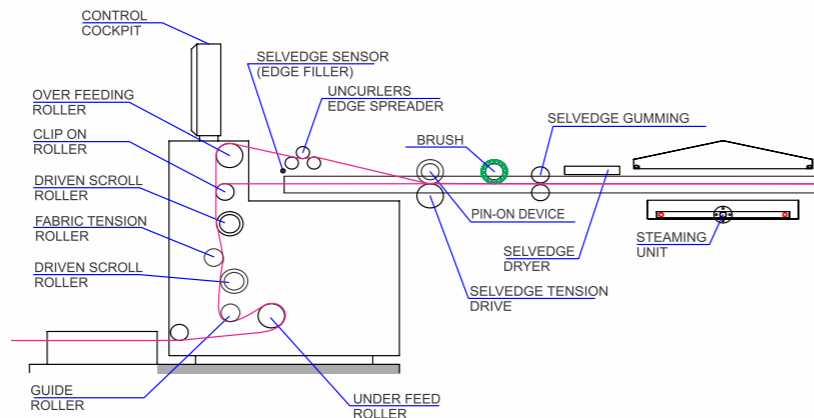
CONTROL COCKPIT

SELVEDGE SENSOR (EDGE FILLER)

OVER FEEDING ROLLER

UNCURLERS EDGE SPREADER

CLIP ON ROLLER

BRUSH

SELVEDGE GUMMING

DRIVEN SCROLL ROLLER

PIN-ON DEVICE

FABRIC TENSION ROLLER

SELVEDGE DRYER

STEAMING UNIT

DRIVEN SCROLL ROLLER

SELVEDGE TENSION DRIVE

GUIDE ROLLER

UNDER FEED ROLLER